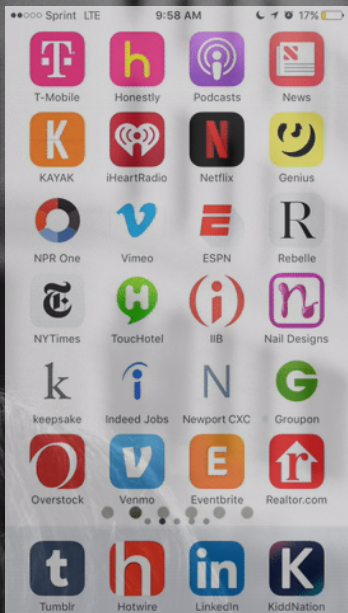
●●○○○ Sprint LTE 9:58 AM 17%

T-Mobile
Honestly
Podcasts
News
KAYAK
iHeartRadio
Netflix
Genius
NPR One
Vimeo
ESPN
Rebelle
NYTimes
ToucHotel
IIB
Nail Designs
keepsake
Indeed Jobs
Newport CXC
Groupon
Overstock
Venmo
Eventbrite
Realtor.com
Tumblr
Hotwire
LinkedIn
KiddNation